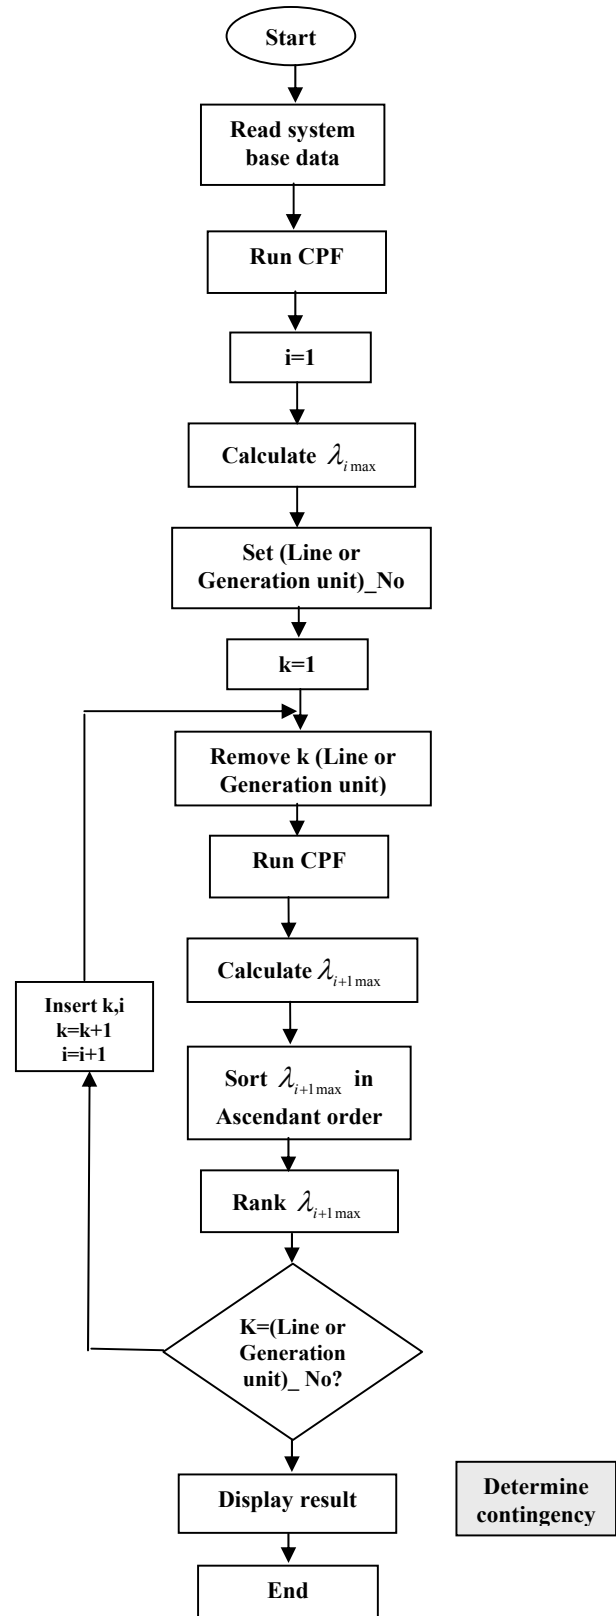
Start

Read system base data

Run CPF

i=1

Calculate $\lambda_{i\max}$

Set (Line or Generation unit)_No

k=1

Remove k (Line or Generation unit)

Run CPF

Calculate $\lambda_{i+1\max}$

Insert k,i
k=k+1
i=i+1

Sort $\lambda_{i+1\max}$ in Ascendant order

Rank $\lambda_{i+1\max}$

K=(Line or Generation unit)_ No?

Display result

Determine contingency

End